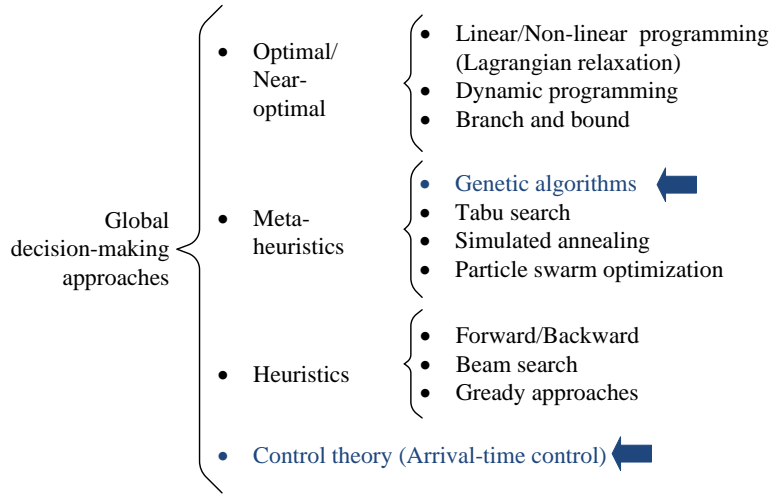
Global decision-making approaches

- Optimal/ Near-optimal
  - Linear/Non-linear programming (Lagrangian relaxation)
  - Dynamic programming
  - Branch and bound
- Meta-heuristics
  - Genetic algorithms
  - Tabu search
  - Simulated annealing
  - Particle swarm optimization
- Heuristics
  - Forward/Backward
  - Beam search
  - Gready approaches
- Control theory (Arrival-time control)